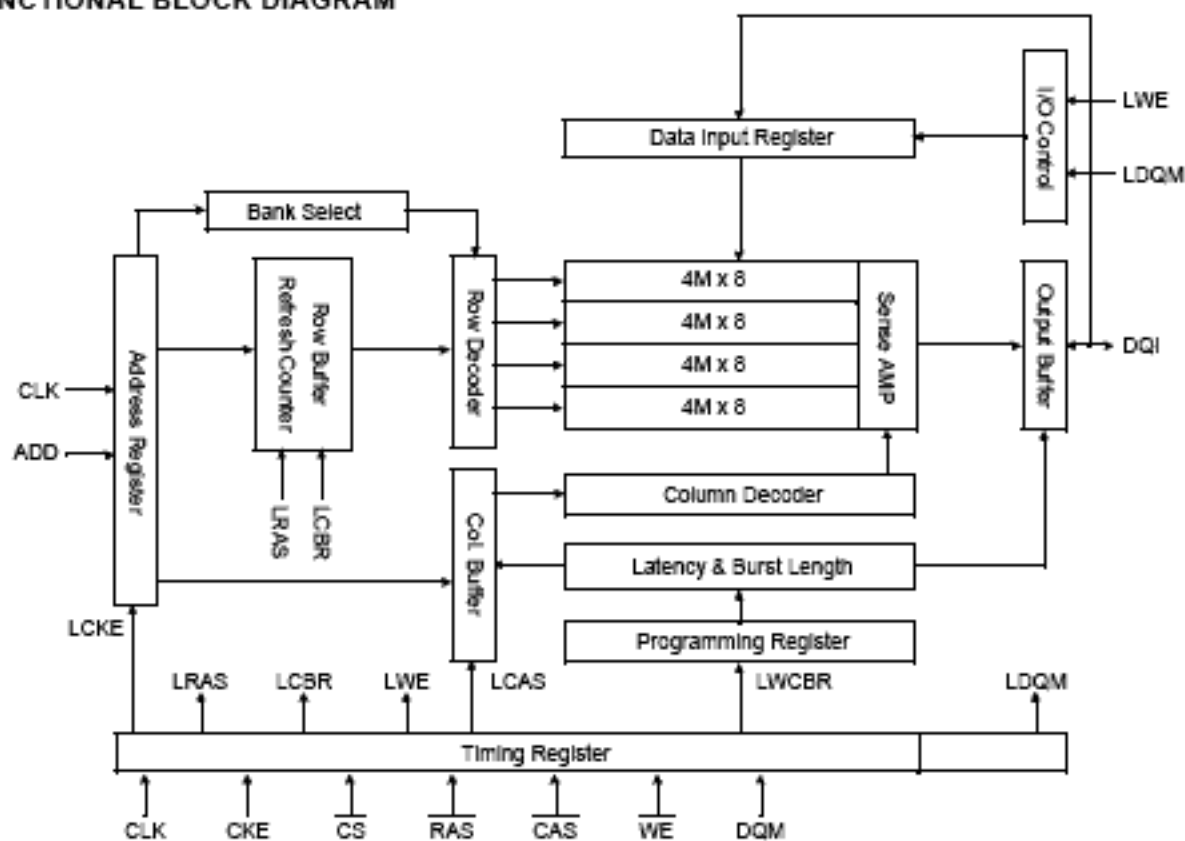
NCTIONAL BLOCK DIAGRAM

Data Input Register

I/O Control

LWE

LDQM

Bank Select

Address Register

Row Buffer Refresh Counter

Row Decoder

4M x 8

4M x 8

4M x 8

4M x 8

Sense AMP

Output Buffer

DQi

CLK

ADD

LRAS

LCBR

Col. Buffer

Column Decoder

Latency & Burst Length

Programming Register

LCKE

LRAS

LCBR

LWE

LCAS

LWCBR

LDQM

Timing Register

CLK

CKE

$\overline{CS}$

$\overline{RAS}$

$\overline{CAS}$

$\overline{WE}$

DQM